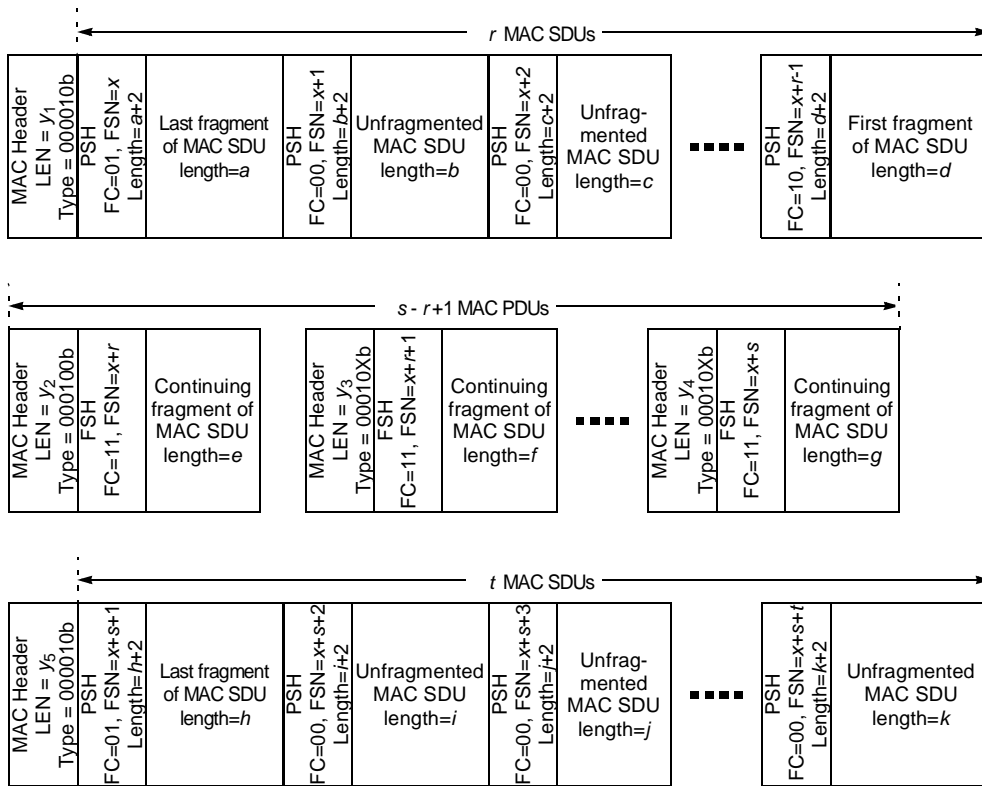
$r$ MAC SDUs

MAC Header
LEN = $y_1$
Type = 000010b

PSH
FC=01, FSN=$x$
Length=$a$+2

Last fragment of MAC SDU length=$a$

PSH
FC=00, FSN=$x$+1
Length=$b$+2

Unfragmented MAC SDU length=$b$

PSH
FC=00, FSN=$x$+2
Length=$c$+2

Unfragmented MAC SDU length=$c$

PSH
FC=10, FSN=$x$+$r$-1
Length=$d$+2

First fragment of MAC SDU length=$d$

$s$ - $r$+1 MAC PDUs

MAC Header
LEN = $y_2$
Type = 000100b

FSH
FC=11, FSN=$x$+$r$

Continuing fragment of MAC SDU length=$e$

MAC Header
LEN = $y_3$
Type = 00010Xb

FSH
FC=11, FSN=$x$+$r$+1

Continuing fragment of MAC SDU length=$f$

MAC Header
LEN = $y_4$
Type = 00010Xb

FSH
FC=11, FSN=$x$+$s$

Continuing fragment of MAC SDU length=$g$

$t$ MAC SDUs

MAC Header
LEN = $y_5$
Type = 000010b

PSH
FC=01, FSN=$x$+$s$+1
Length=$h$+2

Last fragment of MAC SDU length=$h$

PSH
FC=00, FSN=$x$+$s$+2
Length=$i$+2

Unfragmented MAC SDU length=$i$

PSH
FC=00, FSN=$x$+$s$+3
Length=$j$+2

Unfragmented MAC SDU length=$j$

PSH
FC=00, FSN=$x$+$s$+$t$
Length=$k$+2

Unfragmented MAC SDU length=$k$